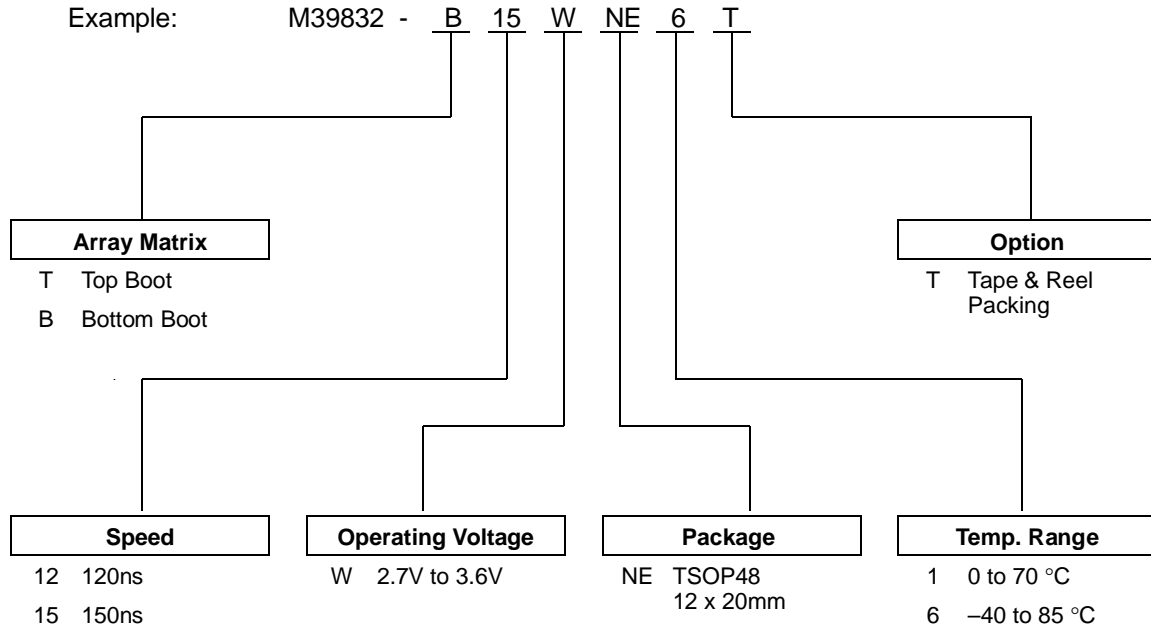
Example: M39832 - B 15 W NE 6 T

Array Matrix

T Top Boot

B Bottom Boot

Option

T Tape & Reel Packing

Speed

12 120ns

15 150ns

Operating Voltage

W 2.7V to 3.6V

Package

NE TSOP48 12 x 20mm

Temp. Range

1 0 to 70 °C

6 –40 to 85 °C